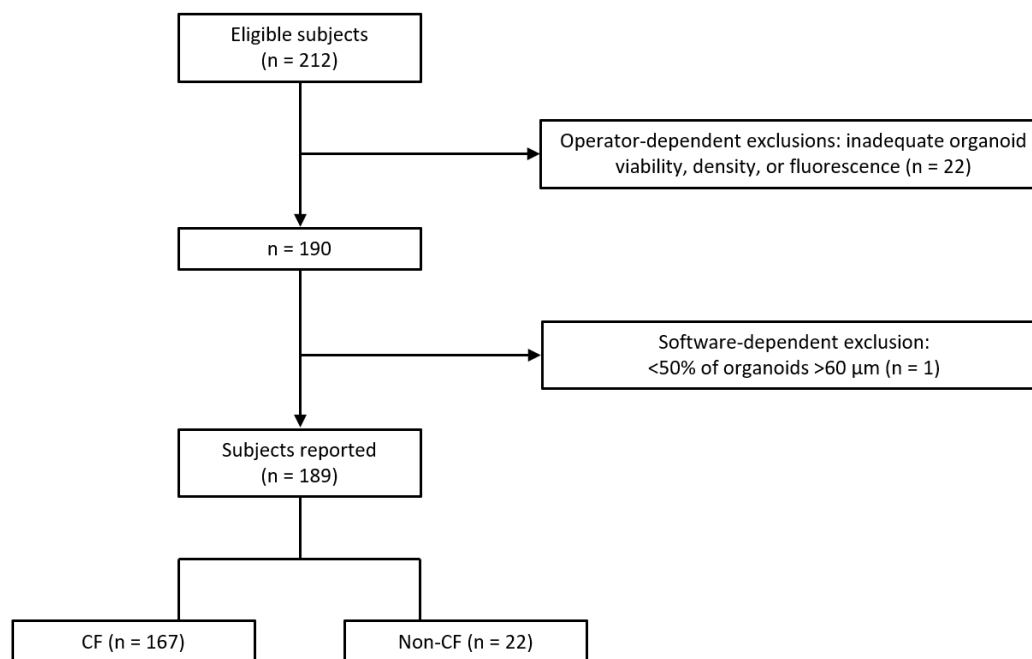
Eligible subjects
(n = 212)

Operator-dependent exclusions: inadequate organoid viability, density, or fluorescence (n = 22)

n = 190

Software-dependent exclusion:
<50% of organoids >60 µm (n = 1)

Subjects reported
(n = 189)

CF (n = 167)

Non-CF (n = 22)